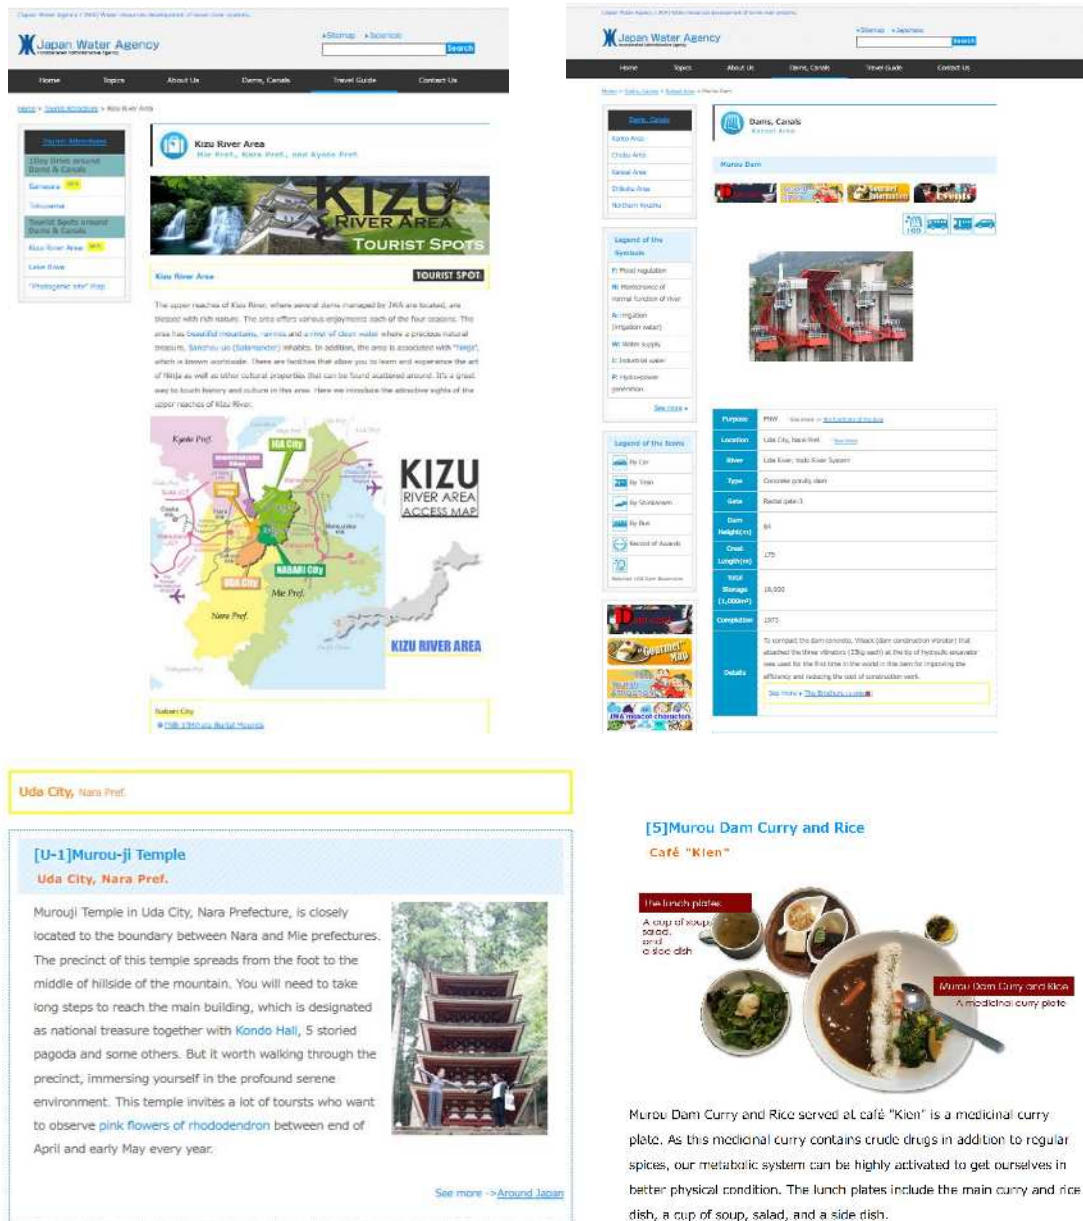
Japan Water Agency

Sitemap
Japanese
Search

Home
Topics
About Us
Dams, Canals
Travel Guide
Contact Us

Kizu River Area
Mie Pref., Nara Pref., and Kyoto Pref.

KIZU RIVER AREA
TOURIST SPOTS

Kizu River Area
TOURIST SPOT

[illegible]

KIZU RIVER AREA ACCESS MAP

IGA City
NABARI City
UDA City
Kyoto Pref.
Mie Pref.
Nara Pref.
KIZU RIVER AREA

Nabari City

Japan Water Agency

Sitemap
Japanese
Search

Home
Topics
About Us
Dams, Canals
Travel Guide
Contact Us

Dams, Canals
Kansai Area

Murou Dam

Purpose
Location
River
Type
Gate
Dam Height(m)
Crest Length(m)
Total Storage (1,000m³)
Completion
Details

Uda City, Nara Pref., Nara Pref.

Uda City, Nara Pref.

[U-1]Murou-ji Temple
Uda City, Nara Pref.

Murouji Temple in Uda City, Nara Prefecture, is closely located to the boundary between Nara and Mie prefectures. The precinct of this temple spreads from the foot to the middle of hillside of the mountain. You will need to take long steps to reach the main building, which is designated as national treasure together with Kondo Hall, 5 storied pagoda and some others. But it worth walking through the precinct, immersing yourself in the profound serene environment. This temple invites a lot of toursts who want to observe pink flowers of rhododendron between end of April and early May every year.

See more ->Around Japan

[5]Murou Dam Curry and Rice
Café "Kien"

The lunch plates
A cup of soup, salad, and a side dish

Murou Dam Curry and Rice
A medicinal curry plate

Murou Dam Curry and Rice served at café "Kien" is a medicinal curry plate. As this medicinal curry contains crude drugs in addition to regular spices, our metabolic system can be highly activated to get ourselves in better physical condition. The lunch plates include the main curry and rice dish, a cup of soup, salad, and a side dish.